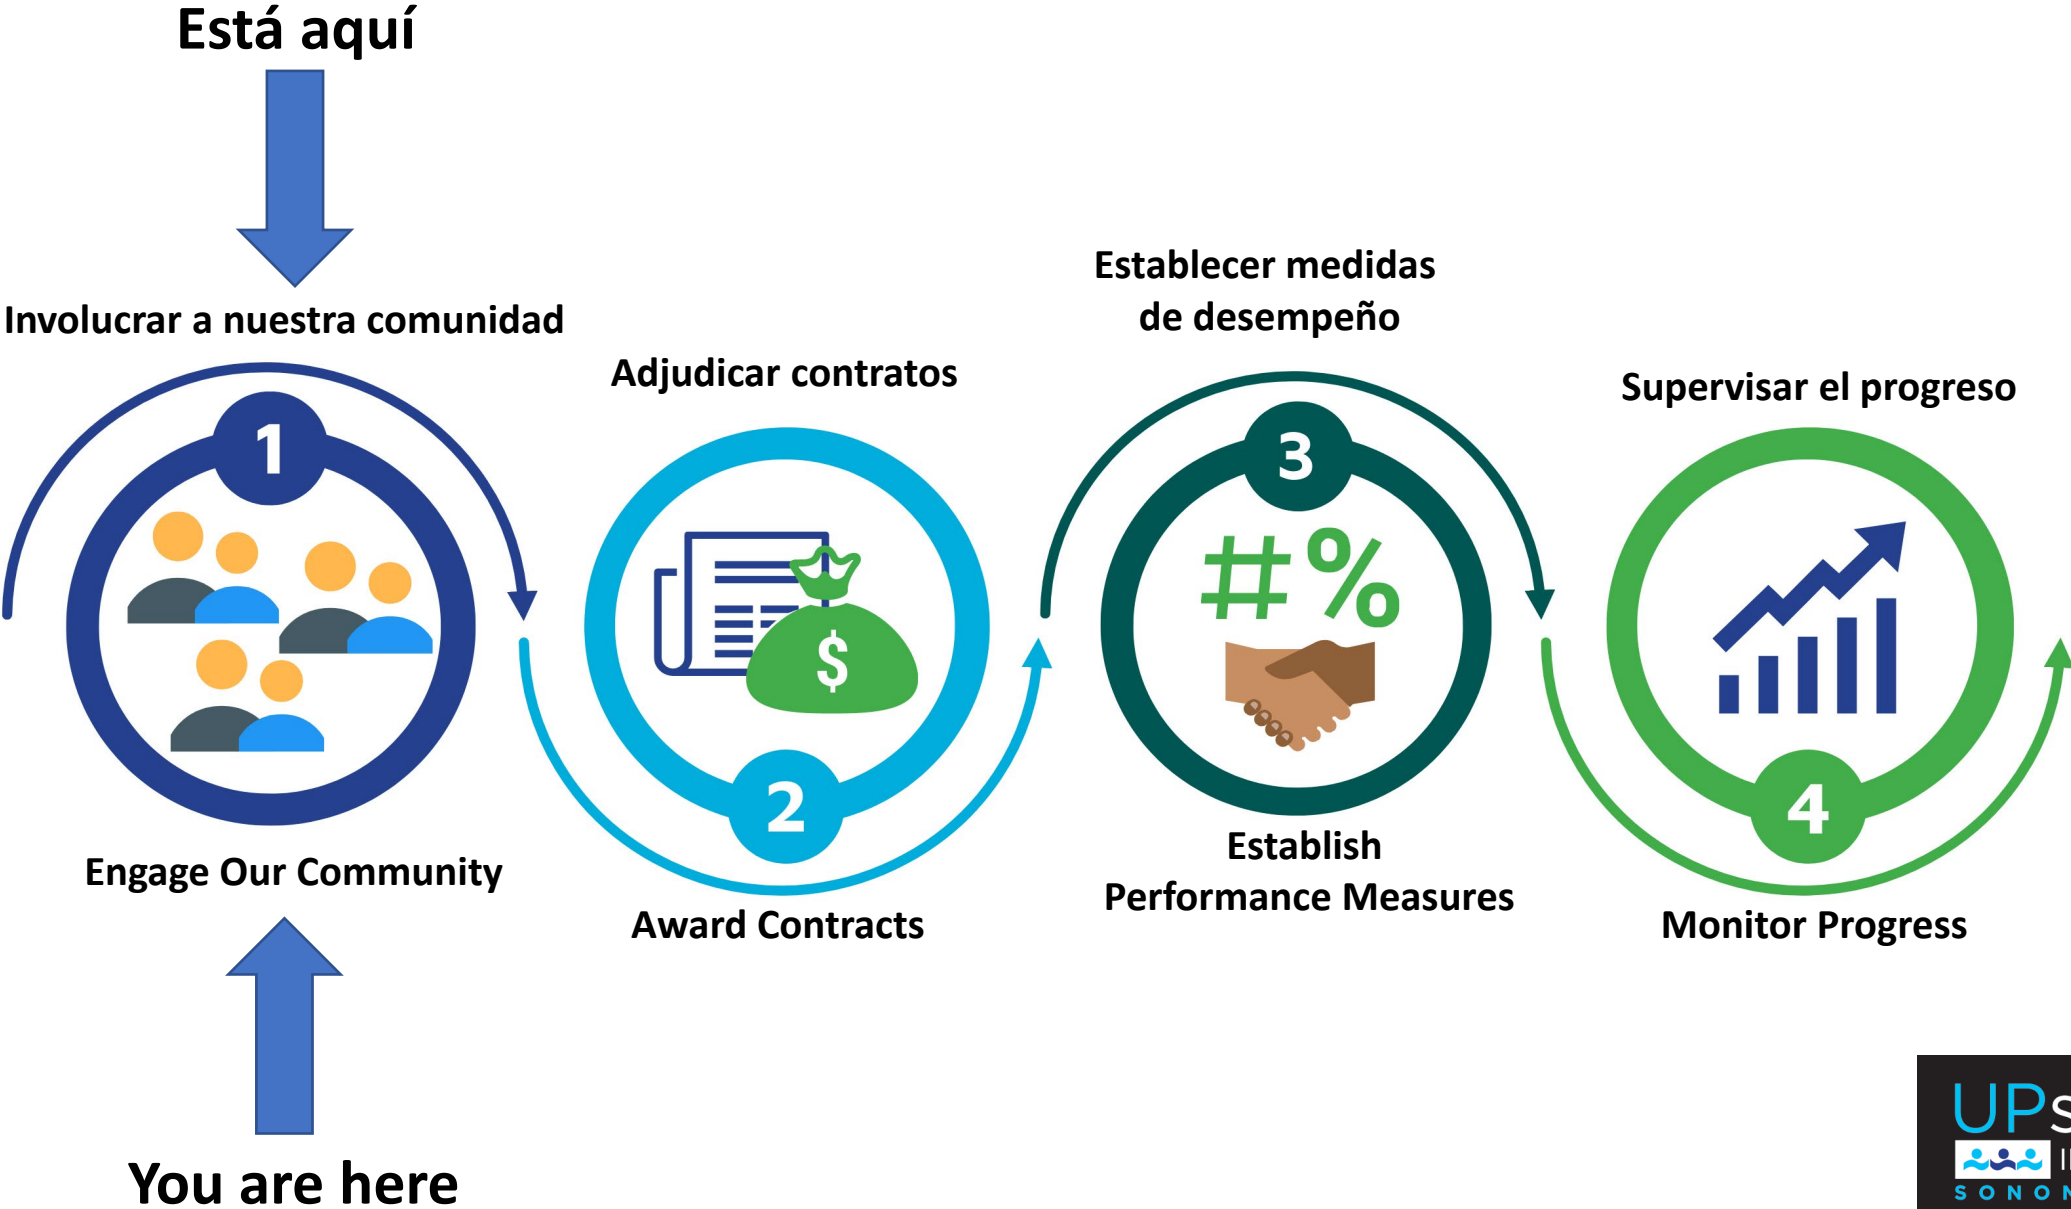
Está aquí

Involucrar a nuestra comunidad

1

Engage Our Community

You are here

Adjudicar contratos

$

2

Award Contracts

Establecer medidas de desempeño

3

#%

Establish Performance Measures

Supervisar el progreso

4

Monitor Progress

UPS
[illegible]
SONO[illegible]